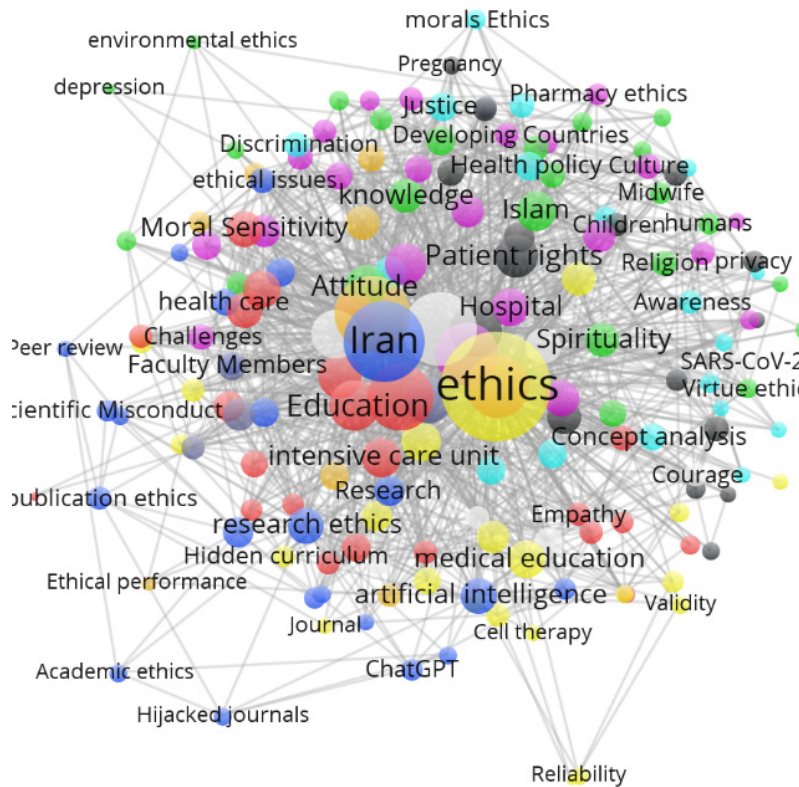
morals Ethics
environmental ethics
depression
Pregnancy
Pharmacy ethics
Justice
Discrimination
Developing Countries
Health policy Culture
ethical issues
knowledge
Midwife
Islam
Moral Sensitivity
Childrenhumans
Patient rights
Religion privacy
Attitude
health care
Awareness
Hospital
Challenges
Iran
Spirituality
Peer review
Faculty Members
SARS-CoV-2
ethics
Virtue ethic
cientific Misconduct
Education
Concept analysis
intensive care unit
Courage
Research
oublication ethics
Empathy
research ethics
Hidden curriculum
medical education
Ethical performance
artificial intelligence
Validity
Journal
Cell therapy
Academic ethics
ChatGPT
Hijacked journals
Reliability